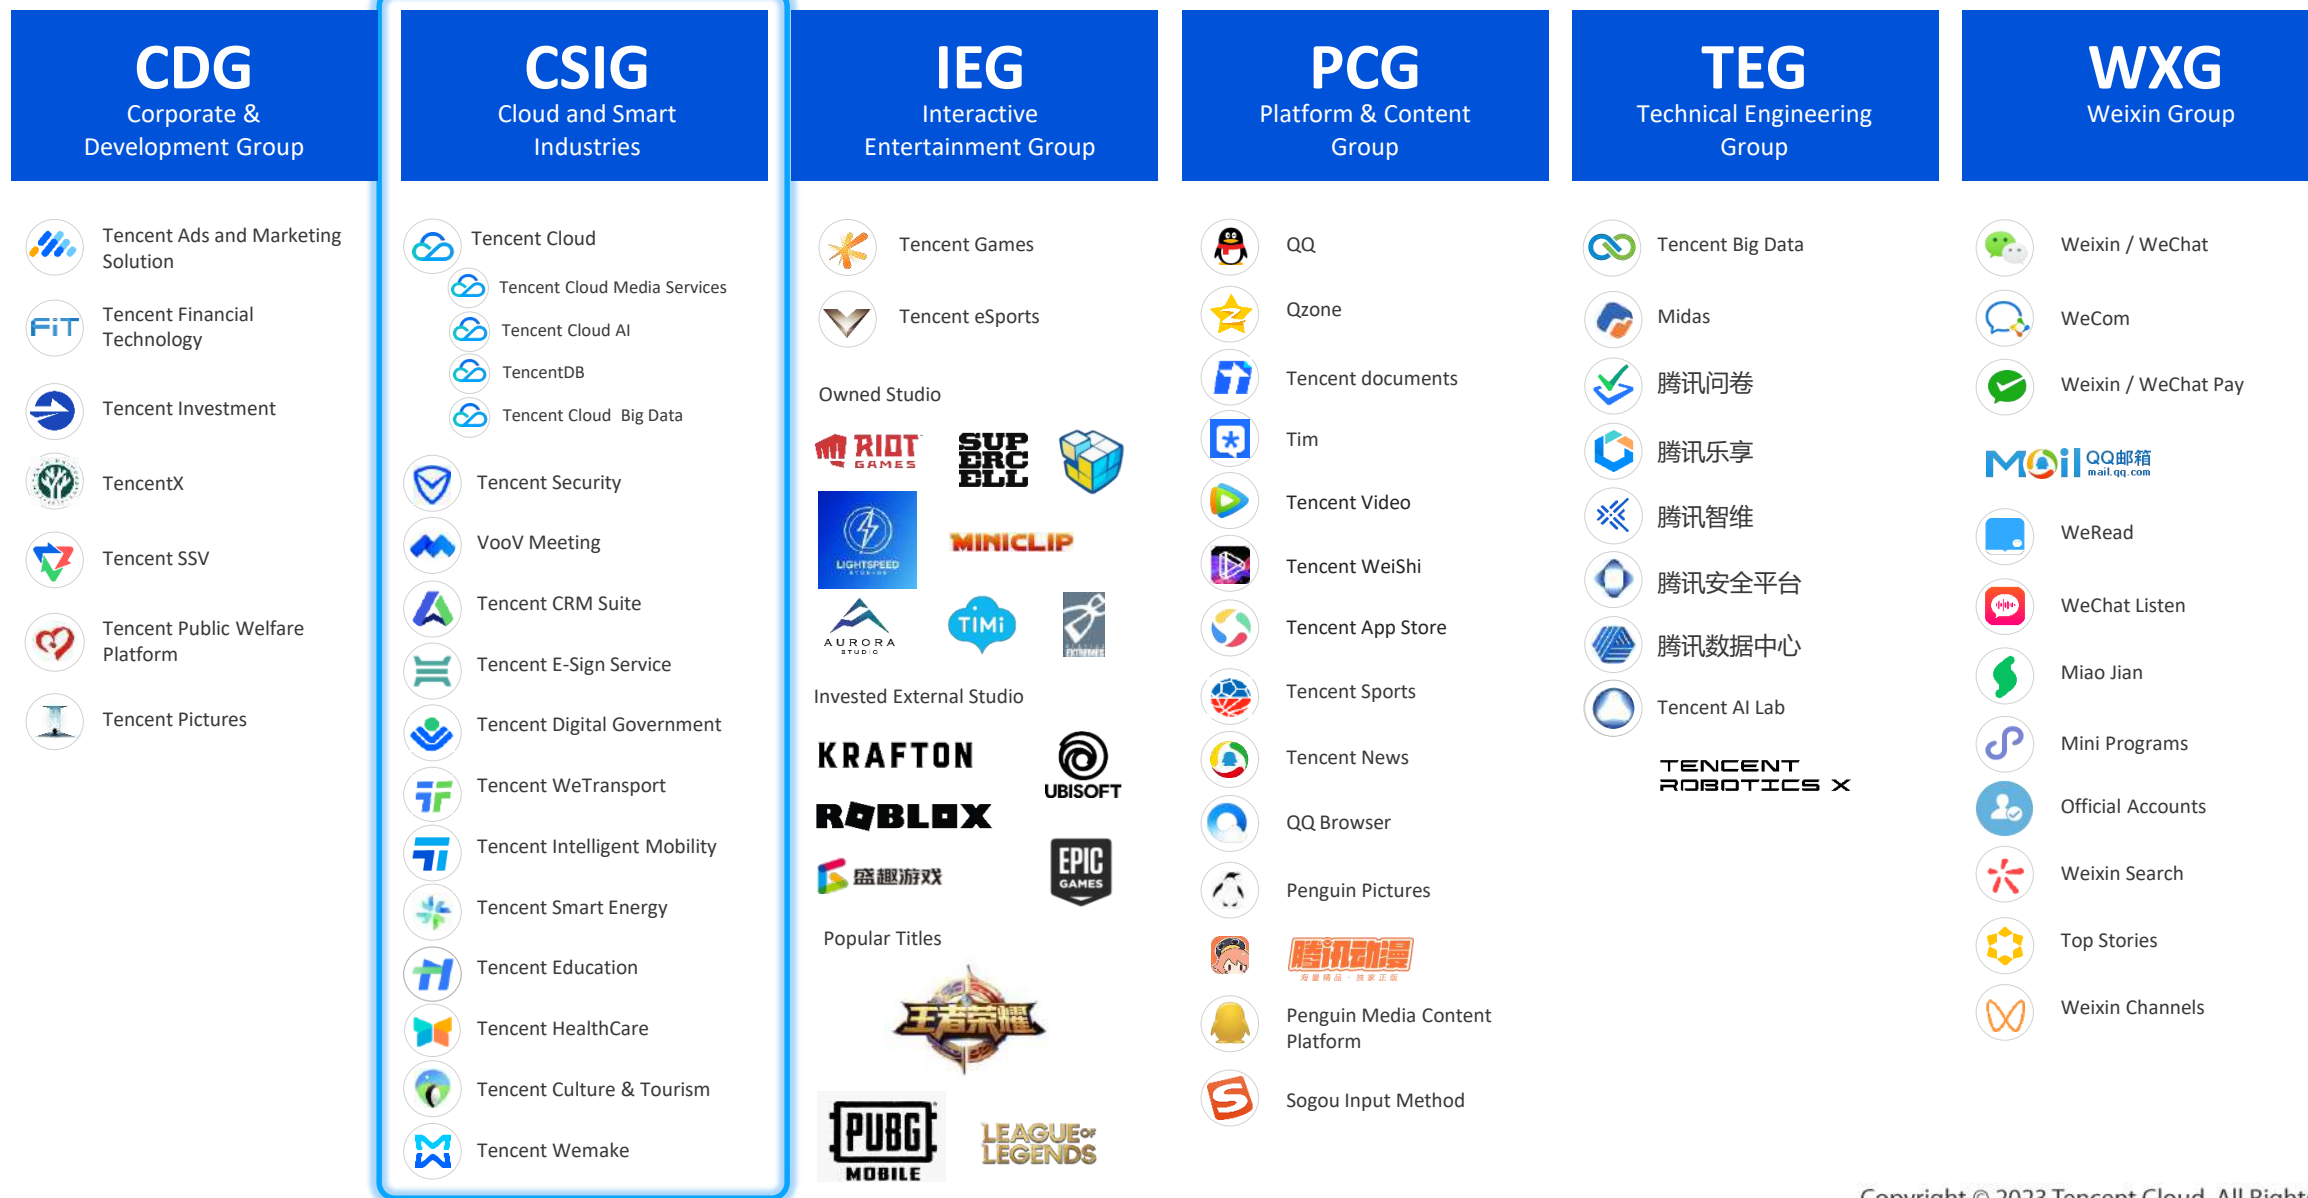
CDG
Corporate & Development Group

Tencent Ads and Marketing Solution
FiT Tencent Financial Technology
Tencent Investment
TencentX
Tencent SSV
Tencent Public Welfare Platform
Tencent Pictures

CSIG
Cloud and Smart Industries

Tencent Cloud
Tencent Cloud Media Services
Tencent Cloud AI
TencentDB
Tencent Cloud Big Data
Tencent Security
VooV Meeting
Tencent CRM Suite
Tencent E-Sign Service
Tencent Digital Government
Tencent WeTransport
Tencent Intelligent Mobility
Tencent Smart Energy
Tencent Education
Tencent HealthCare
Tencent Culture & Tourism
Tencent Wemake

IEG
Interactive Entertainment Group

Tencent Games
Tencent eSports

Owned Studio
RIOT GAMES
SUPERCELL
LIGHTSPEED STUDIOS
MINICLIP
AURORA STUDIO
TiMi

Invested External Studio
KRAFTON
UBISOFT
ROBLOX
盛趣游戏
EPIC GAMES

Popular Titles
王者荣耀
PUBG MOBILE
LEAGUE OF LEGENDS

PCG
Platform & Content Group

QQ
Qzone
Tencent documents
Tim
Tencent Video
Tencent WeiShi
Tencent App Store
Tencent Sports
Tencent News
QQ Browser
Penguin Pictures
腾讯动漫
Penguin Media Content Platform
Sogou Input Method

TEG
Technical Engineering Group

Tencent Big Data
Midas
腾讯问卷
腾讯乐享
腾讯智维
腾讯安全平台
腾讯数据中心
Tencent AI Lab
TENCENT ROBOTICS X

WXG
Weixin Group

Weixin / WeChat
WeCom
Weixin / WeChat Pay
Mail QQ邮箱 mail.qq.com
WeRead
WeChat Listen
Miao Jian
Mini Programs
Official Accounts
Weixin Search
Top Stories
Weixin Channels

Copyright © 2023 Tencent Cloud. All Rights